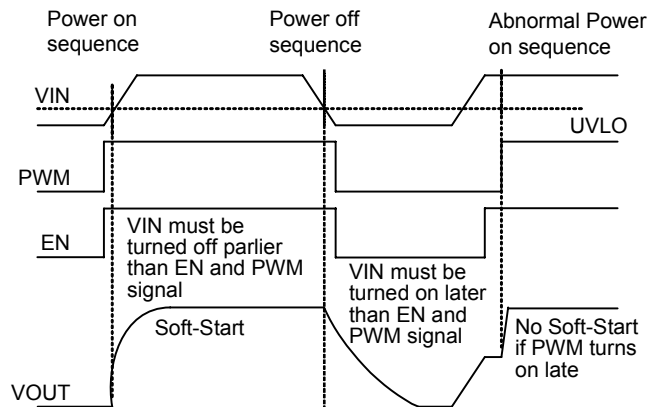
Power on sequence

Power off sequence

Abnormal Power on sequence

VIN

UVLO

PWM

EN

VIN must be turned off parlier than EN and PWM signal

VIN must be turned on later than EN and PWM signal

Soft-Start

No Soft-Start if PWM turns on late

VOUT